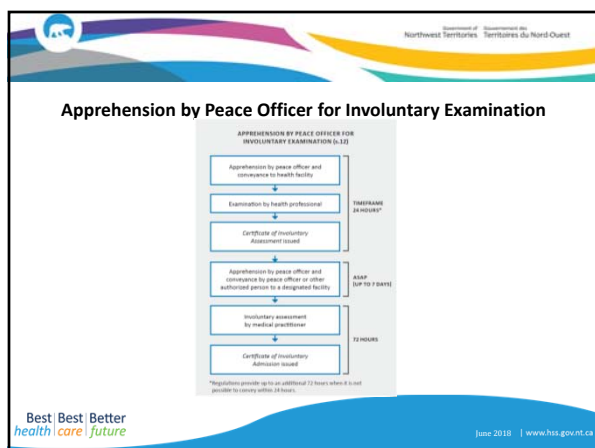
Government of Northwest Territories   Gouvernement des Territoires du Nord-Ouest

Apprehension by Peace Officer for Involuntary Examination

APPREHENSION BY PEACE OFFICER FOR INVOLUNTARY EXAMINATION (s.12)

Apprehension by peace officer and conveyance to health facility

Examination by health professional

TIMEFRAME 24 HOURS*

Certificate of Involuntary Assessment issued

Apprehension by peace officer and conveyance by peace officer or other authorized person to a designated facility

ASAP (UP TO 7 DAYS)

Involuntary assessment by medical practitioner

72 HOURS

Certificate of Involuntary Admission issued

*Regulations provide up to an additional 72 hours when it is not possible to convey within 24 hours.

Best | Best | Better
health | care | future

June 2018 | www.hss.gov.nt.ca